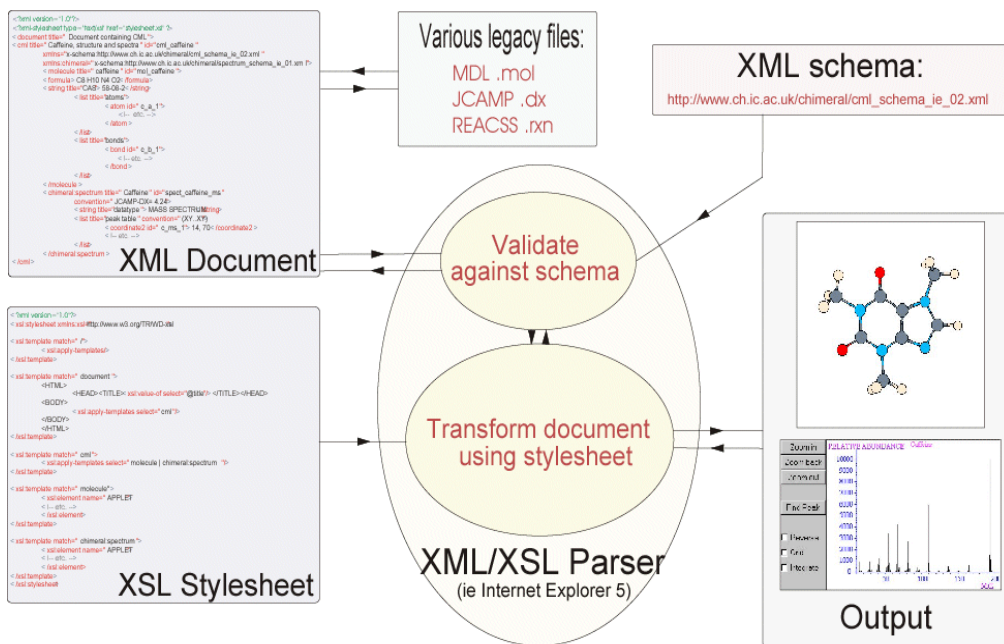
<?xml version="1.0"?>
<?xml-stylesheet type="text/xsl" href="stylesheet.xsl"?>
<document title=" Document containing CML">
<cml title=" Caffeine, structure and spectra " id="cml_caffeine "
xmlns="x-schema:http://www.ch.ic.ac.uk/chimeral/cml_schema_ie_02.xml "
xmlns:chimeral="x-schema:http://www.ch.ic.ac.uk/chimeral/spectrum_schema_ie_01.xml ">
<molecule title=" caffeine " id="mol_caffeine">
<formula> C8 H10 N4 O2</formula>
<string title="CAS"> 58-08-2</string>
<list title="atoms">
<atom id=" a_1">
<!-- etc. -->
</atom>
</list>
<list title="bonds">
<bond id=" b_1">
<!-- etc. -->
</bond>
</list>
</molecule>
<chimeral:spectrum title=" Caffeine " id="spect_caffeine_ms "
convention=" JCAMP-DX= 4.24">
<string title="datatype "> MASS SPECTRUM</string>
<list title="peak table " convention=" (XY..XY)">
<coordinate2 id=" c_ms_1"> 14, 70</coordinate2 >
<!-- etc. -->
</list>
</chimeral:spectrum >
</cml>

XML Document

Various legacy files:
MDL .mol
JCAMP .dx
REACSS .rxn

XML schema:
http://www.ch.ic.ac.uk/chimeral/cml_schema_ie_02.xml

Validate against schema

Transform document using stylesheet

<?xml version="1.0"?>
<xsl:stylesheet xmlns:xsl="http://www.w3.org/TR/WD-xsl">

<xsl:template match=" /">
<xsl:apply-templates/>
</xsl:template>

<xsl:template match=" document ">
<HTML>
<HEAD><TITLE> <xsl:value-of select="@title"/> </TITLE></HEAD>
<BODY>
<xsl:apply-templates select=" cml"/>
</BODY>
</HTML>
</xsl:template>

<xsl:template match=" cml">
<xsl:apply-templates select=" molecule | chimeral:spectrum "/>
</xsl:template>

<xsl:template match=" molecule">
<xsl:element name=" APPLET
<!-- etc. -->
</xsl:element>
</xsl:template>

<xsl:template match=" chimeral:spectrum ">
<xsl:element name=" APPLET
<!-- etc. -->
</xsl:element>
</xsl:template>
</xsl:stylesheet>

XSL Stylesheet

XML/XSL Parser
(ie Internet Explorer 5)

Zoom in
Zoom back
Zoom out
Find Peak
Reverse
Grid
Integrate
RELATIVE ABUNDANCE
Caffeine
10000
9000
8000
7000
6000
5000
4000
3000
2000
1000
0

Output